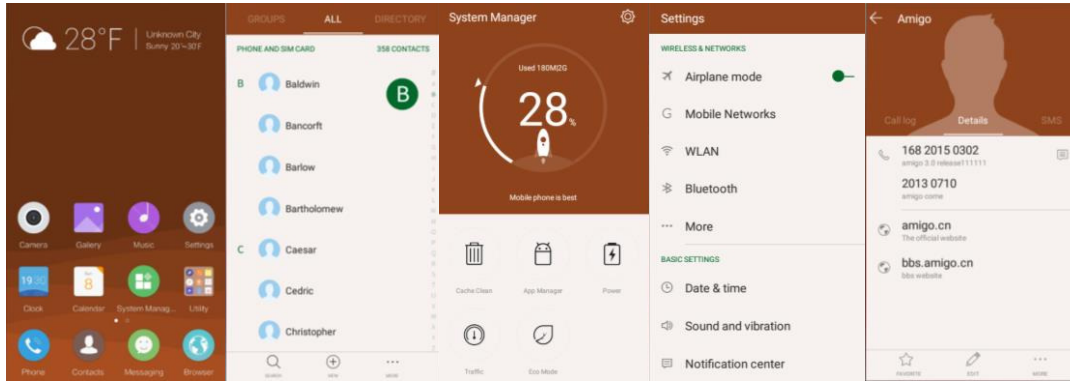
28°F | Unknown City Sunny 20~30F

Camera Gallery Music Settings

19 Clock 8 Calendar System Manag... Utility

Phone Contacts Messaging Browser

GROUPS ALL DIRECTORY

PHONE AND SIM CARD 358 CONTACTS

B Baldwin B

Bancorft

Barlow

Bartholomew

C Caesar

Cedric

Christopher

SEARCH NEW MORE

System Manager

Used 180M/2G

28%

Mobile phone is best

Cache Clean App Manager Power

Traffic Eco Mode

Settings

WIRELESS & NETWORKS

Airplane mode

Mobile Networks

WLAN

Bluetooth

More

BASIC SETTINGS

Date & time

Sound and vibration

Notification center

Amigo

Call log Details SMS

168 2015 0302
amigo 3.0 release111111

2013 0710
amigo come

amigo.cn
The official website

bbs.amigo.cn
bbs website

FAVORITE EDIT MORE